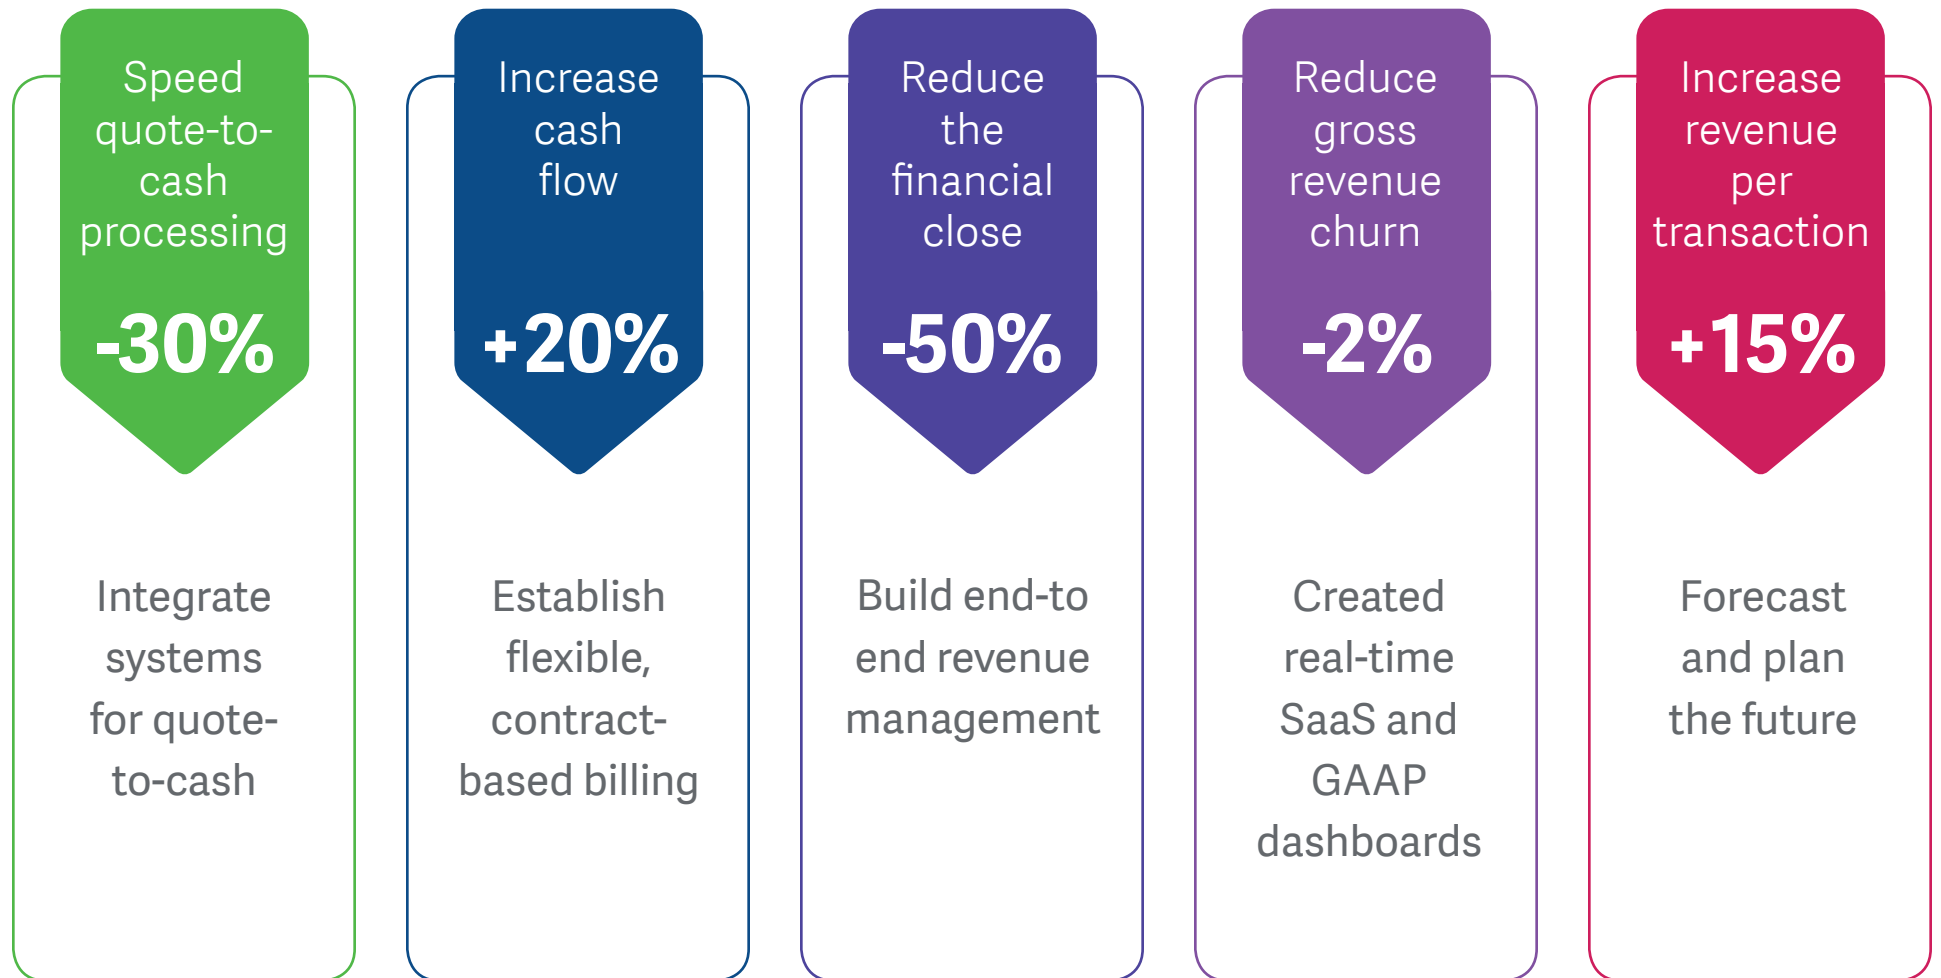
Speed quote-to-cash processing

-30%

Integrate systems for quote-to-cash

Increase cash flow

+20%

Establish flexible, contract-based billing

Reduce the financial close

-50%

Build end-to end revenue management

Reduce gross revenue churn

-2%

Created real-time SaaS and GAAP dashboards

Increase revenue per transaction

+15%

Forecast and plan the future